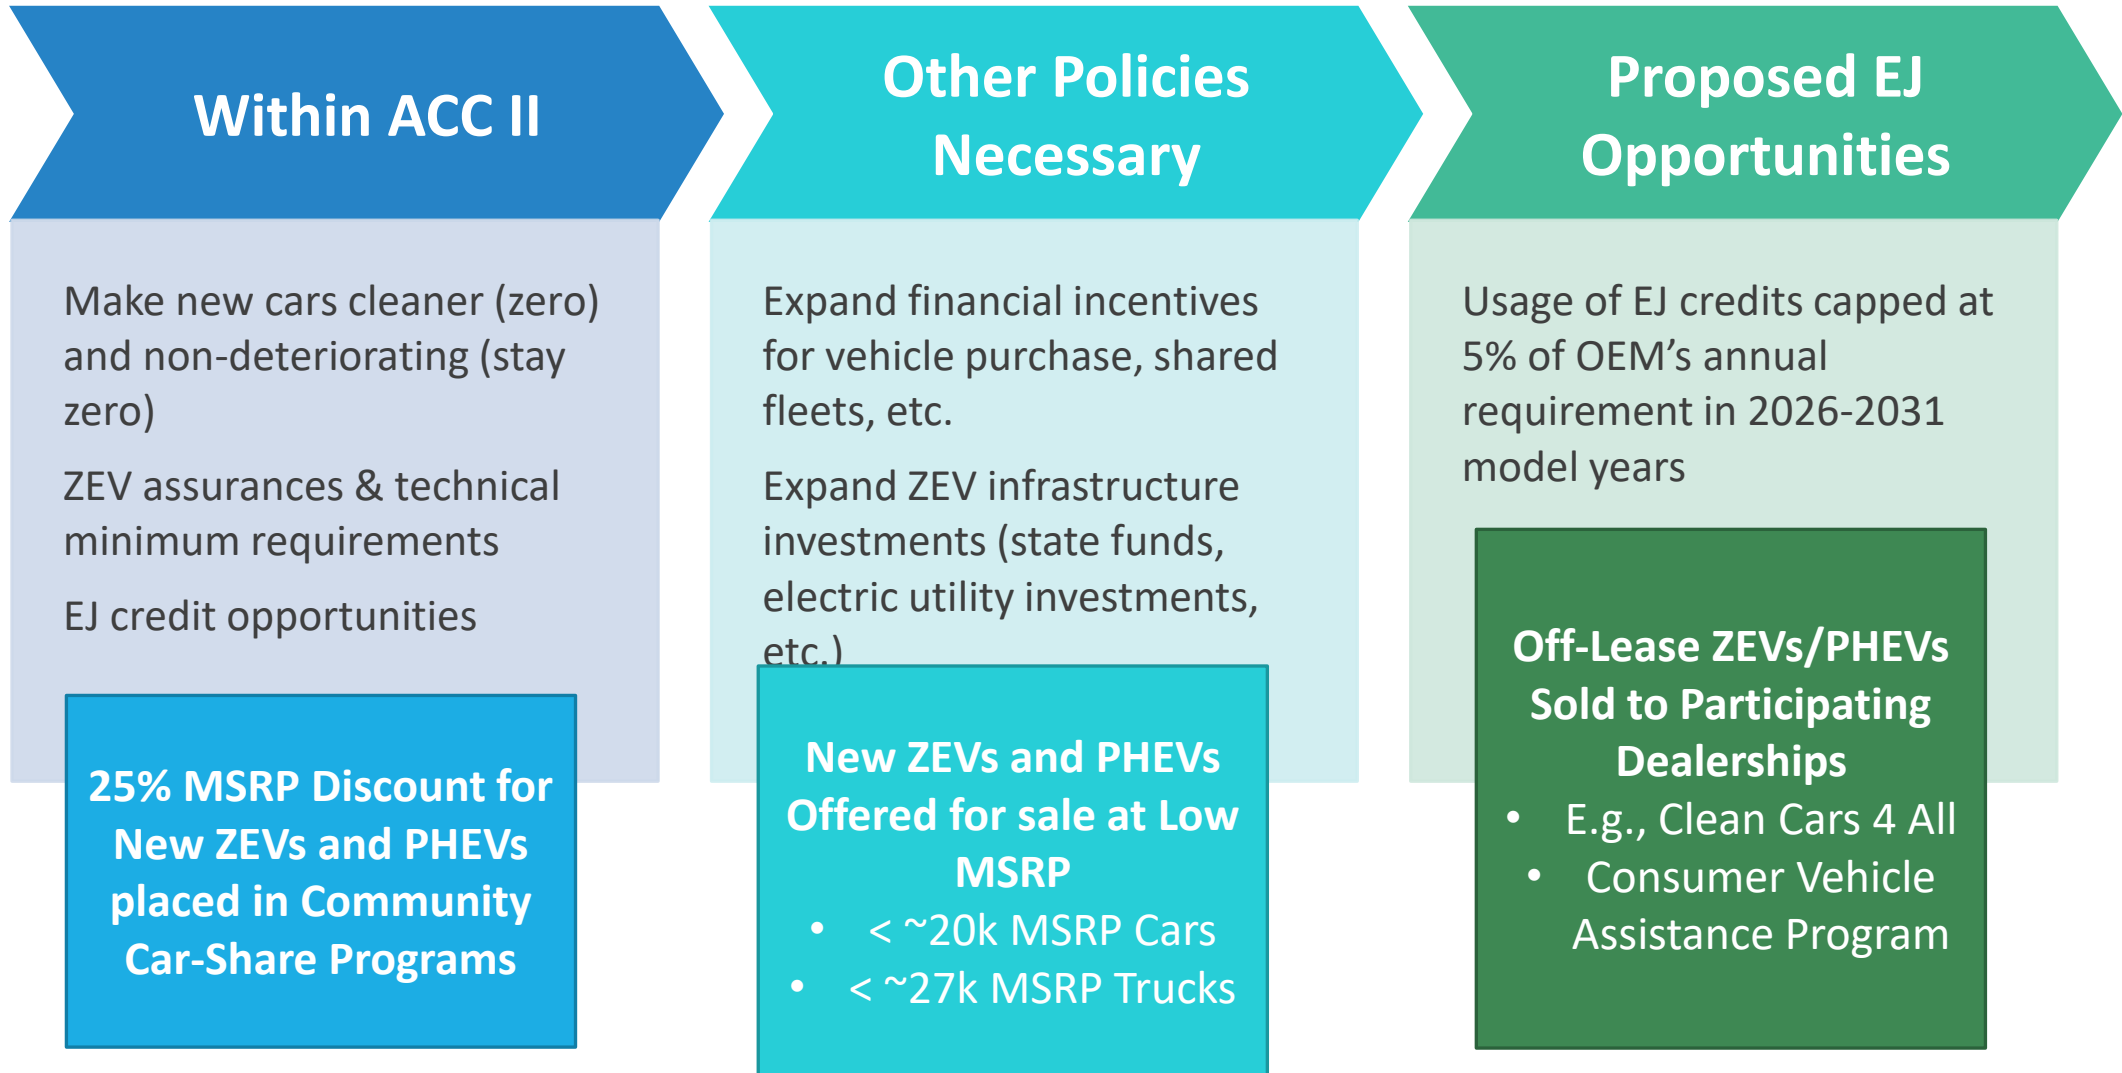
Within ACC II

Make new cars cleaner (zero) and non-deteriorating (stay zero)

ZEV assurances & technical minimum requirements

EJ credit opportunities

25% MSRP Discount for New ZEVs and PHEVs placed in Community Car-Share Programs

Other Policies Necessary

Expand financial incentives for vehicle purchase, shared fleets, etc.

Expand ZEV infrastructure investments (state funds, electric utility investments, etc.)

New ZEVs and PHEVs Offered for sale at Low MSRP
- < ~20k MSRP Cars
- < ~27k MSRP Trucks

Proposed EJ Opportunities

Usage of EJ credits capped at 5% of OEM's annual requirement in 2026-2031 model years

Off-Lease ZEVs/PHEVs Sold to Participating Dealerships
- E.g., Clean Cars 4 All
- Consumer Vehicle Assistance Program